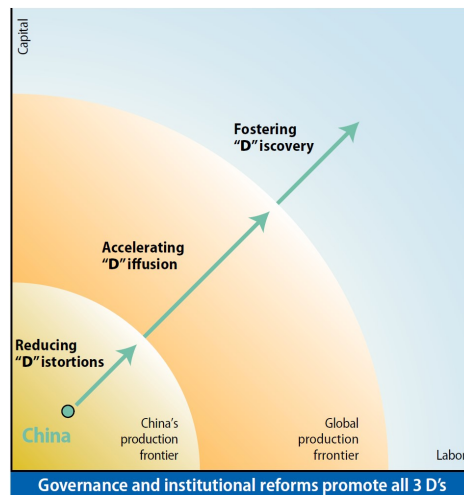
Capital

Fostering "D"iscovery

Accelerating "D"iffusion

Reducing "D"istortions

China

China's production frontier

Global production frrontier

Labor

Governance and institutional reforms promote all 3 D's